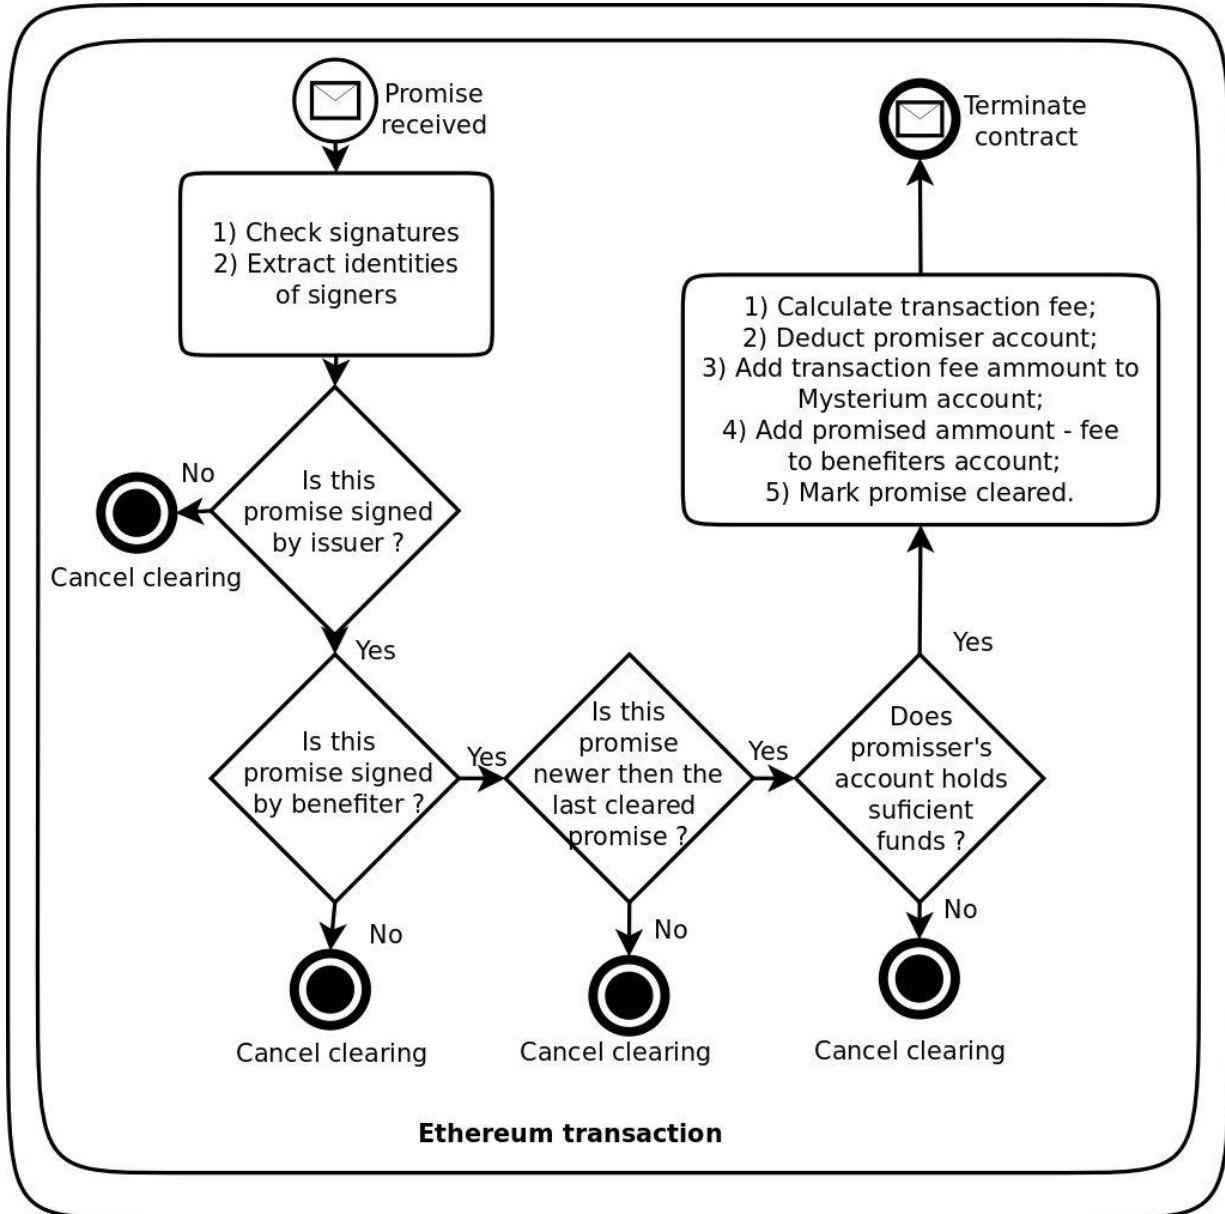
Promise received

1) Check signatures
2) Extract identities of signers

Is this promise signed by issuer ?

No

Cancel clearing

Yes

Is this promise signed by benefiter ?

No

Cancel clearing

Yes

Is this promise newer then the last cleared promise ?

No

Cancel clearing

Yes

Does promisser's account holds suficient funds ?

No

Cancel clearing

Yes

1) Calculate transaction fee;
2) Deduct promiser account;
3) Add transaction fee ammount to Mysterium account;
4) Add promised ammount - fee to benefiters account;
5) Mark promise cleared.

Terminate contract

Ethereum transaction